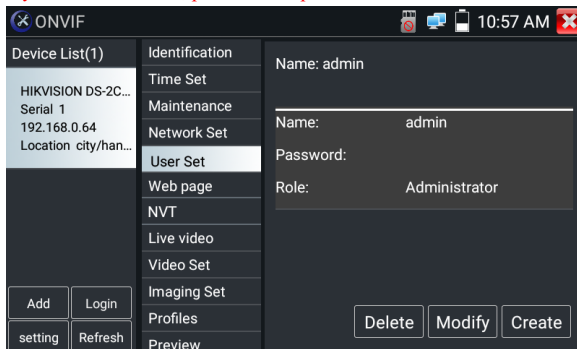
ONVIF

10:57 AM

Device List(1)

HIKVISION DS-2C...
Serial 1
192.168.0.64
Location city/han...

Add
Login
setting
Refresh

Identification
Time Set
Maintenance
Network Set
User Set
Web page
NVT
Live video
Video Set
Imaging Set
Profiles
Preview

Name: admin

| Name: | admin |
|---|---|
| Password: | |
| Role: | Administrator |

Delete
Modify
Create